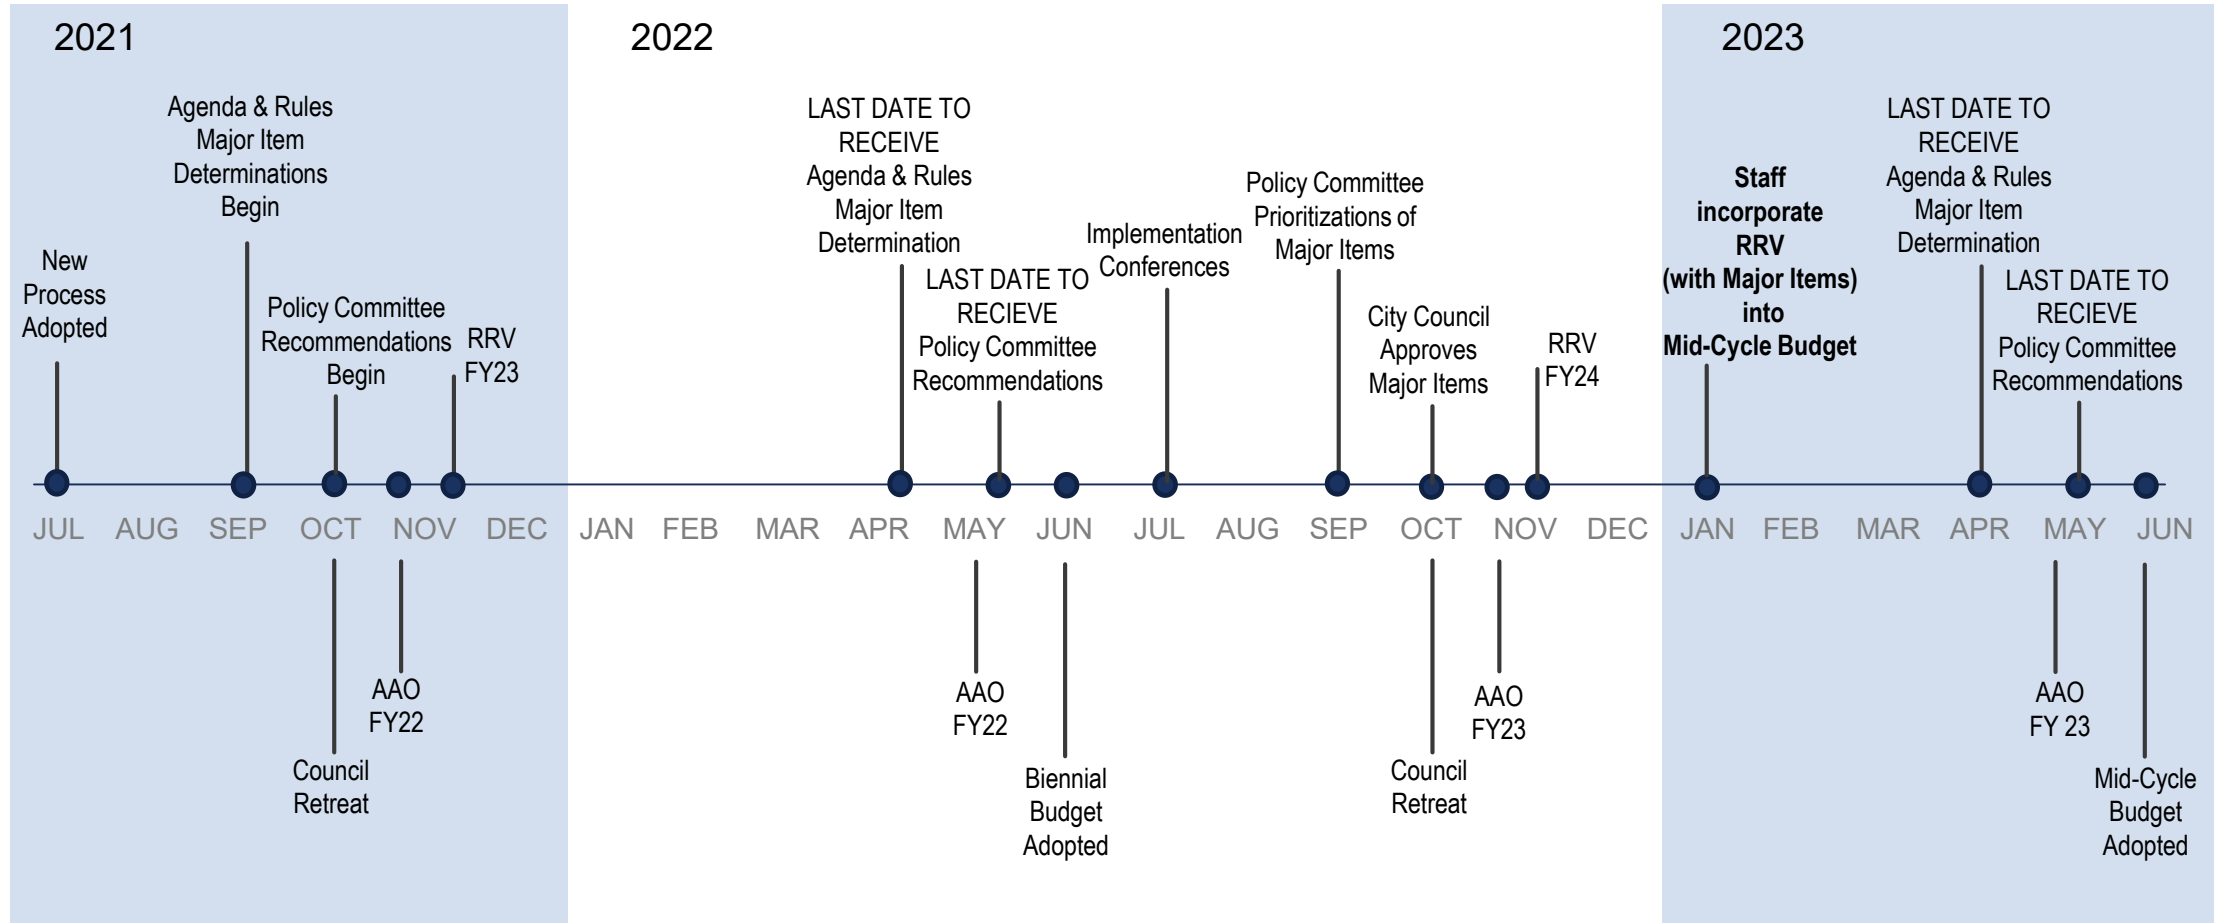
2021

2022

2023

New Process Adopted

Agenda & Rules Major Item Determinations Begin

Policy Committee Recommendations Begin

RRV FY23

LAST DATE TO RECEIVE Agenda & Rules Major Item Determination

LAST DATE TO RECIEVE Policy Committee Recommendations

Implementation Conferences

Policy Committee Prioritizations of Major Items

City Council Approves Major Items

RRV FY24

**Staff incorporate RRV (with Major Items) into Mid-Cycle Budget**

LAST DATE TO RECEIVE Agenda & Rules Major Item Determination

LAST DATE TO RECIEVE Policy Committee Recommendations

JUL AUG SEP OCT NOV DEC JAN FEB MAR APR MAY JUN JUL AUG SEP OCT NOV DEC JAN FEB MAR APR MAY JUN

Council Retreat

AAO FY22

AAO FY22

Biennial Budget Adopted

Council Retreat

AAO FY23

AAO FY 23

Mid-Cycle Budget Adopted